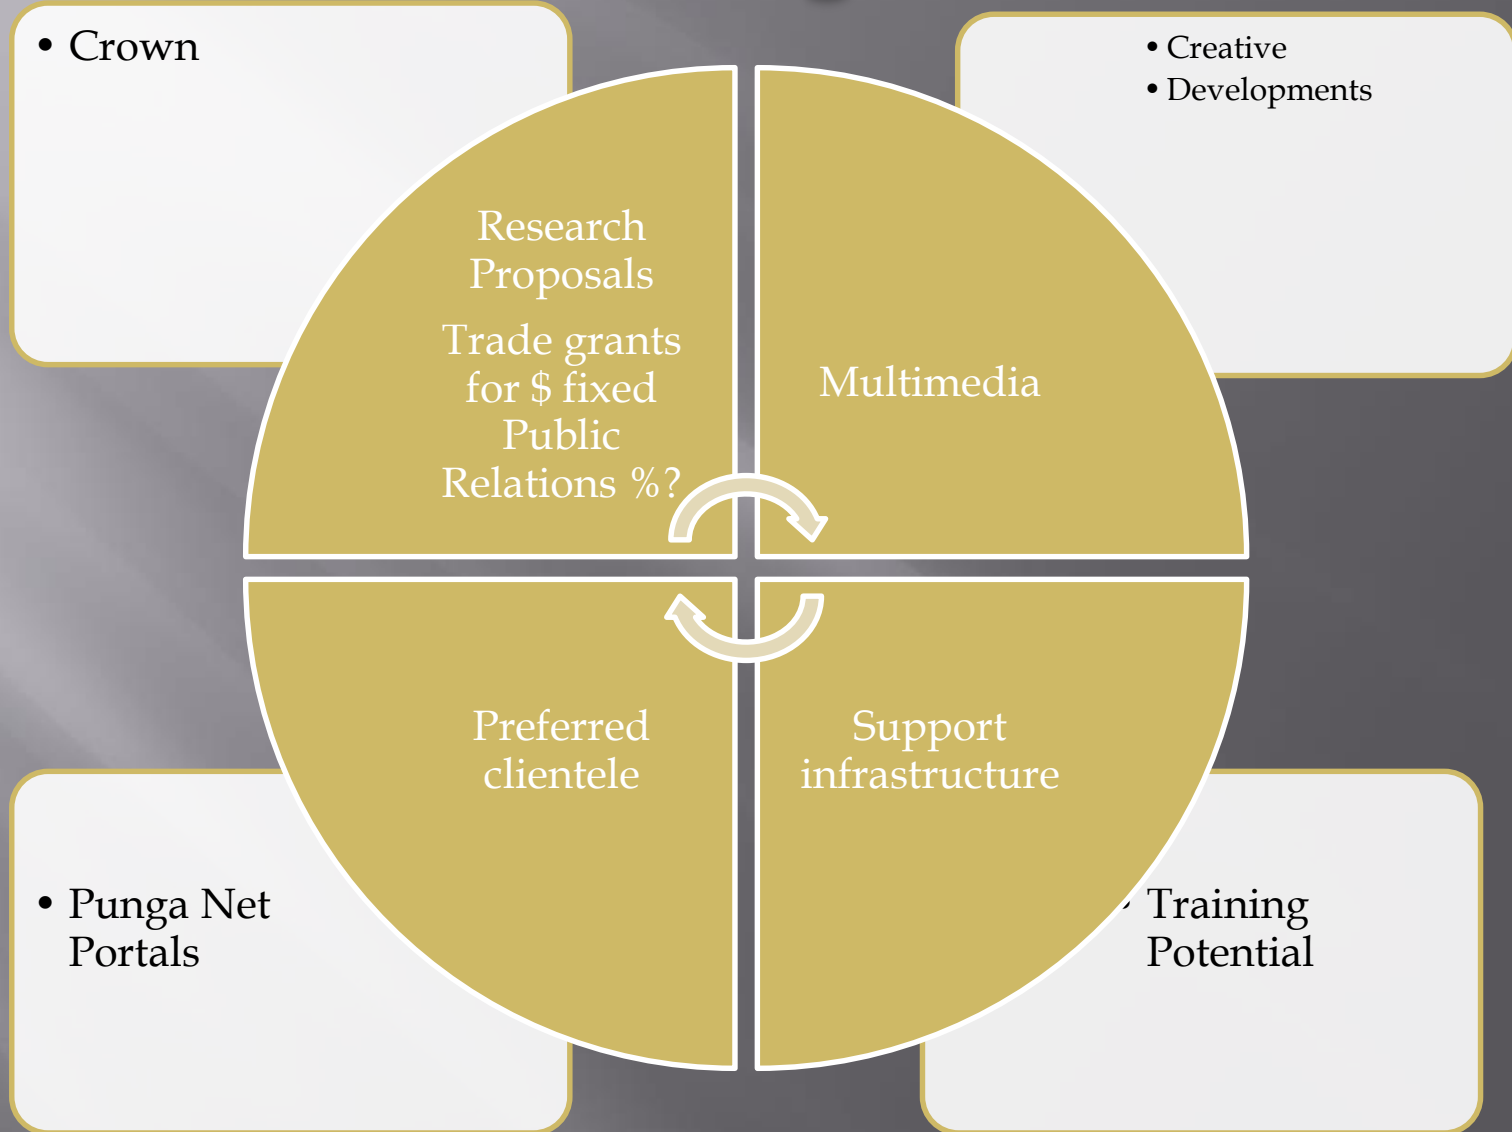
• Crown

• Creative
• Developments

Research Proposals

Trade grants for $ fixed Public Relations %?

Multimedia

Preferred clientele

Support infrastructure

• Punga Net Portals

• Training Potential